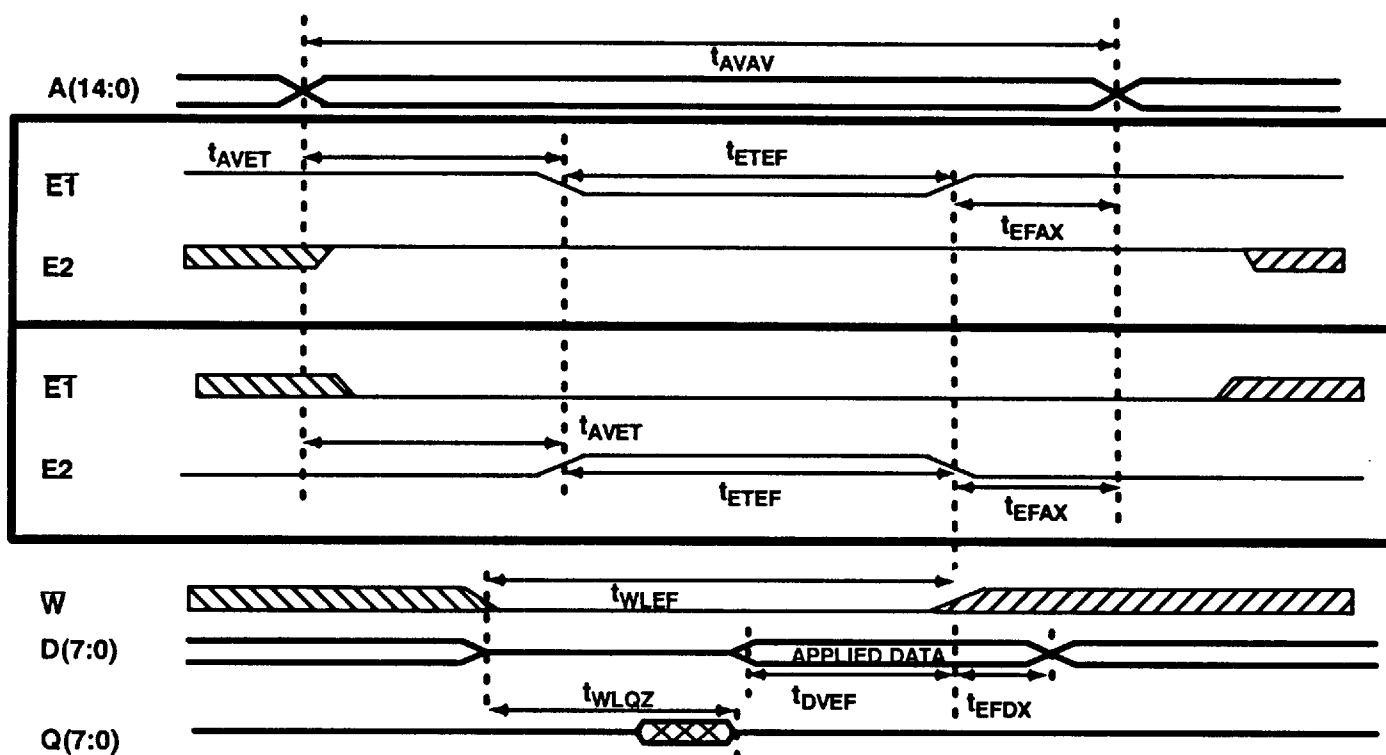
$t_{AVAV}$

A(14:0)

$t_{AVET}$

$t_{ETEF}$

$\overline{E1}$

$t_{EFAX}$

E2

$\overline{E1}$

$t_{AVET}$

E2

$t_{ETEF}$

$t_{EFAX}$

$\overline{W}$

$t_{WLEF}$

D(7:0)

APPLIED DATA

$t_{WLQZ}$

$t_{DVEF}$

$t_{EFDX}$

Q(7:0)